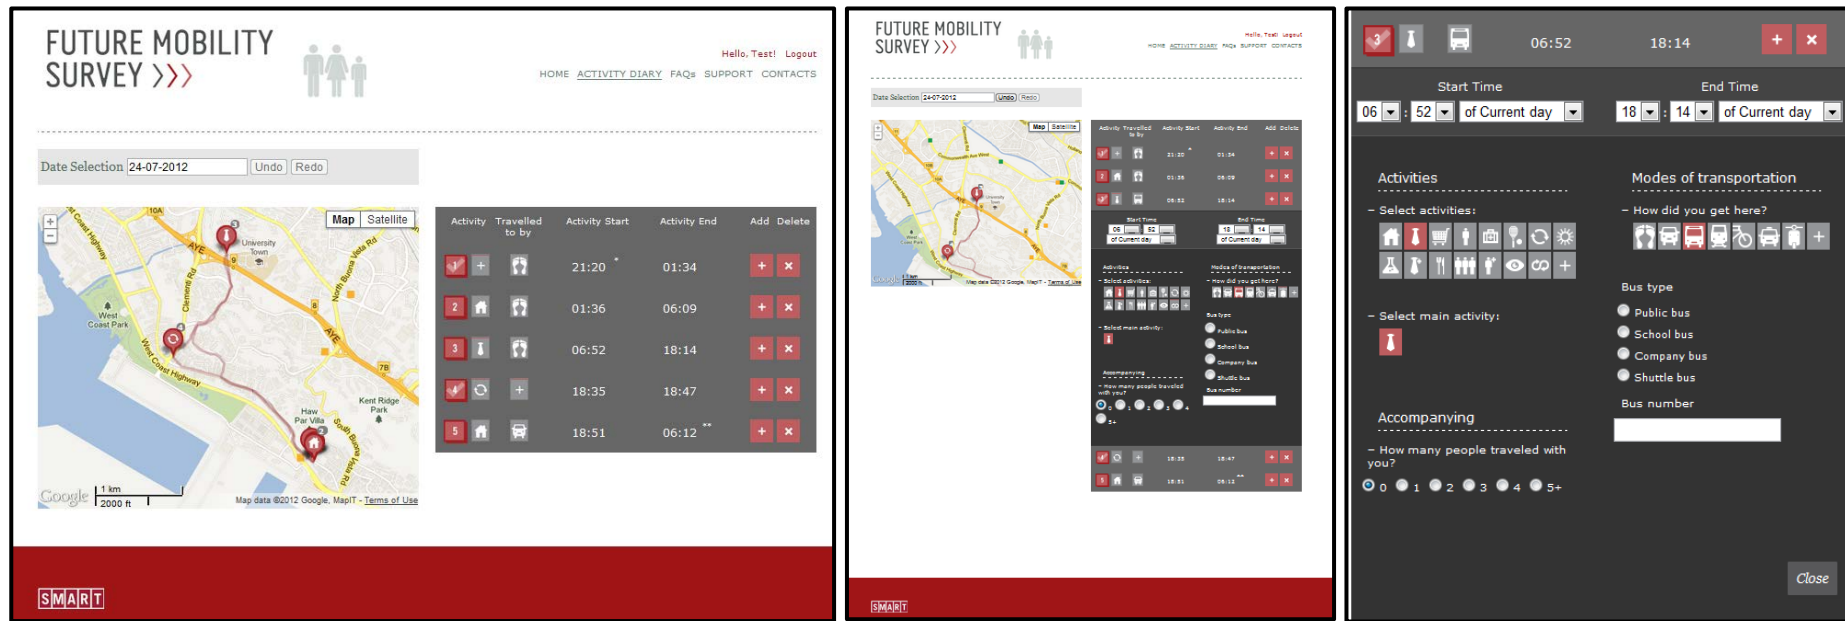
FUTURE MOBILITY SURVEY ›››

Hello, Test! Logout

HOME ACTIVITY DIARY FAQs SUPPORT CONTACTS

Date Selection 24-07-2012 Undo Redo

Map Satellite

University Town

West Coast Park

Kent Ridge Park

Haw Par Villa

Google 1 km 2000 ft Map data ©2012 Google, MapIT - Terms of Use

| Activity | Travelled to by | Activity Start | Activity End | Add | Delete |
|---|---|---|---|---|---|
| | | 21:20 * | 01:34 | + | × |
| 2 | | 01:36 | 06:09 | + | × |
| 3 | | 06:52 | 18:14 | + | × |
| | + | 18:35 | 18:47 | + | × |
| 5 | | 18:51 | 06:12 ** | + | × |

SMART

FUTURE MOBILITY SURVEY ›››

Hello, Test! Logout

HOME ACTIVITY DIARY FAQs SUPPORT CONTACTS

Date Selection 24-07-2012 Undo Redo

SMART

3 06:52 18:14 + ×

Start Time
06 : 52 of Current day

End Time
18 : 14 of Current day

Activities

– Select activities:

– Select main activity:

Accompanying

– How many people traveled with you?

0 1 2 3 4 5+

Modes of transportation

– How did you get here?

Bus type

Public bus
School bus
Company bus
Shuttle bus

Bus number

Close